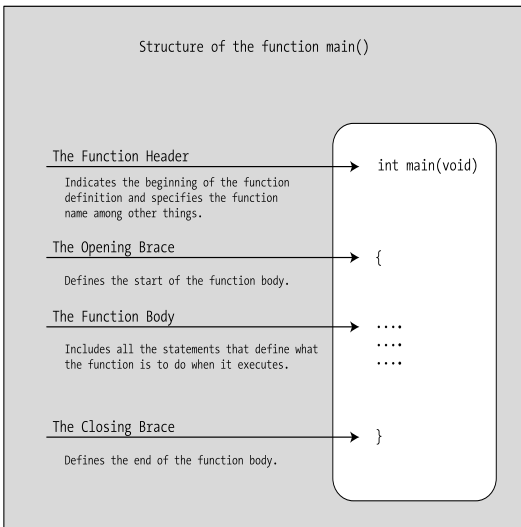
Structure of the function main()

The Function Header

Indicates the beginning of the function definition and specifies the function name among other things.

int main(void)

The Opening Brace

Defines the start of the function body.

{

The Function Body

Includes all the statements that define what the function is to do when it executes.

....
....
....

The Closing Brace

Defines the end of the function body.

}